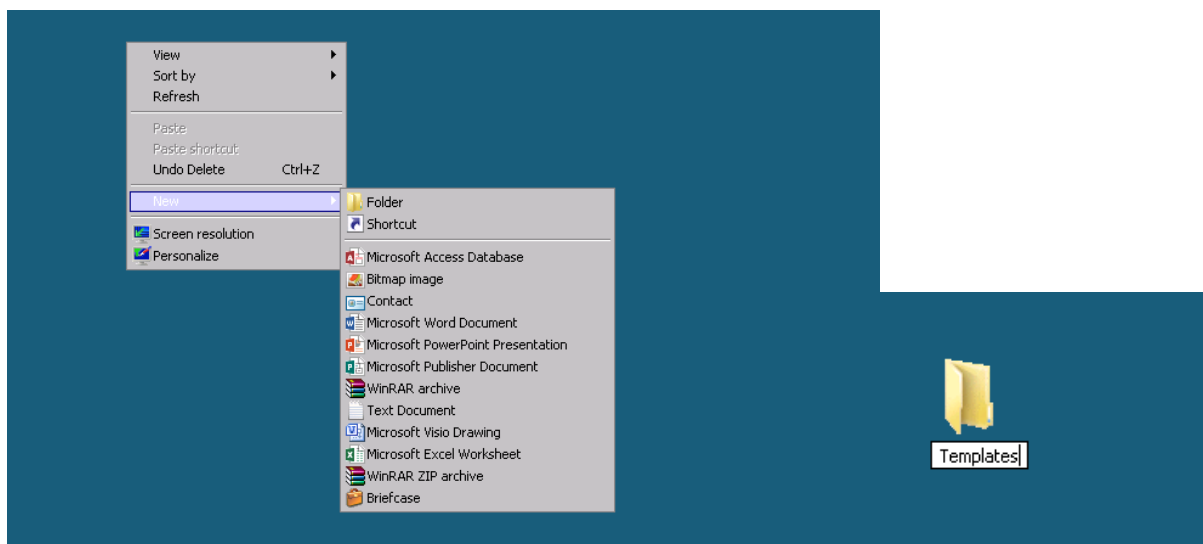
View
Sort by
Refresh
Paste
Paste shortcut
Undo Delete Ctrl+Z
New
Screen resolution
Personalize

Folder
Shortcut
Microsoft Access Database
Bitmap image
Contact
Microsoft Word Document
Microsoft PowerPoint Presentation
Microsoft Publisher Document
WinRAR archive
Text Document
Microsoft Visio Drawing
Microsoft Excel Worksheet
WinRAR ZIP archive
Briefcase

Templates